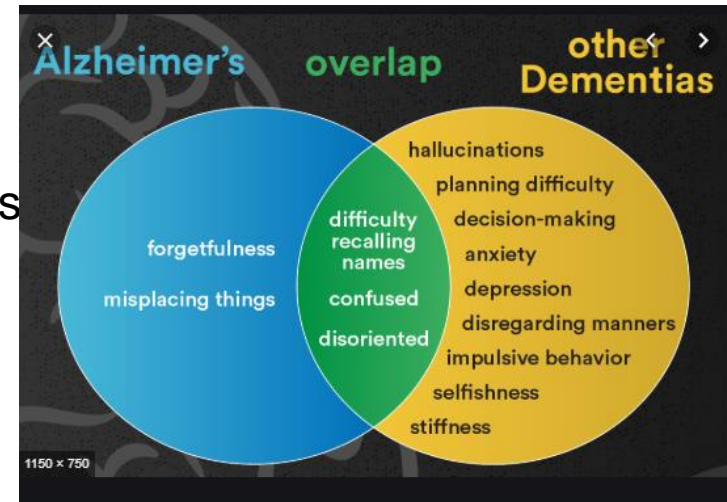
×

Alzheimer's

overlap

other Dementias

forgetfulness

misplacing things

difficulty recalling names

confused

disoriented

hallucinations

planning difficulty

decision-making

anxiety

depression

disregarding manners

impulsive behavior

selfishness

stiffness

1150 × 750